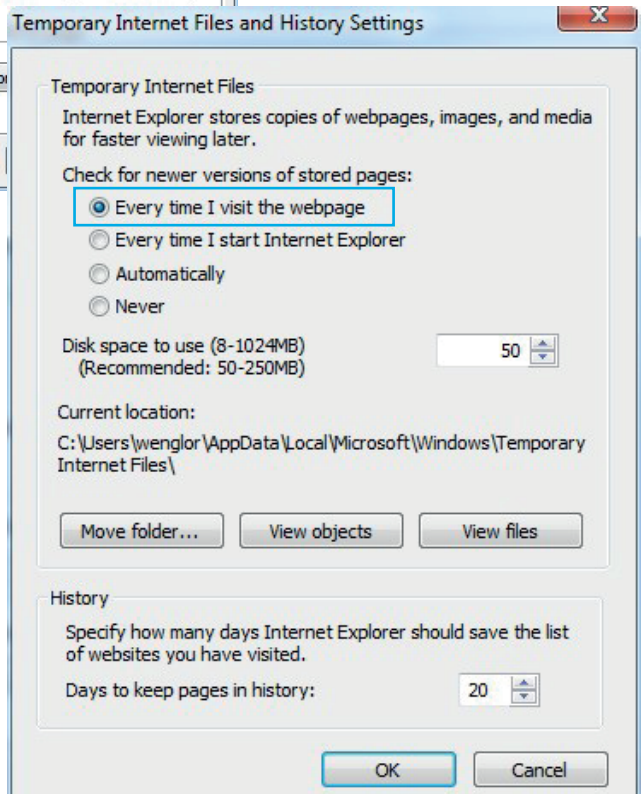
Temporary Internet Files and History Settings

Temporary Internet Files

Internet Explorer stores copies of webpages, images, and media for faster viewing later.

Check for newer versions of stored pages:

Every time I visit the webpage

Every time I start Internet Explorer

Automatically

Never

Disk space to use (8-1024MB)
(Recommended: 50-250MB)

50

Current location:

C:\Users\wenglor\AppData\Local\Microsoft\Windows\Temporary Internet Files\

Move folder...

View objects

View files

History

Specify how many days Internet Explorer should save the list of websites you have visited.

Days to keep pages in history:

20

OK

Cancel